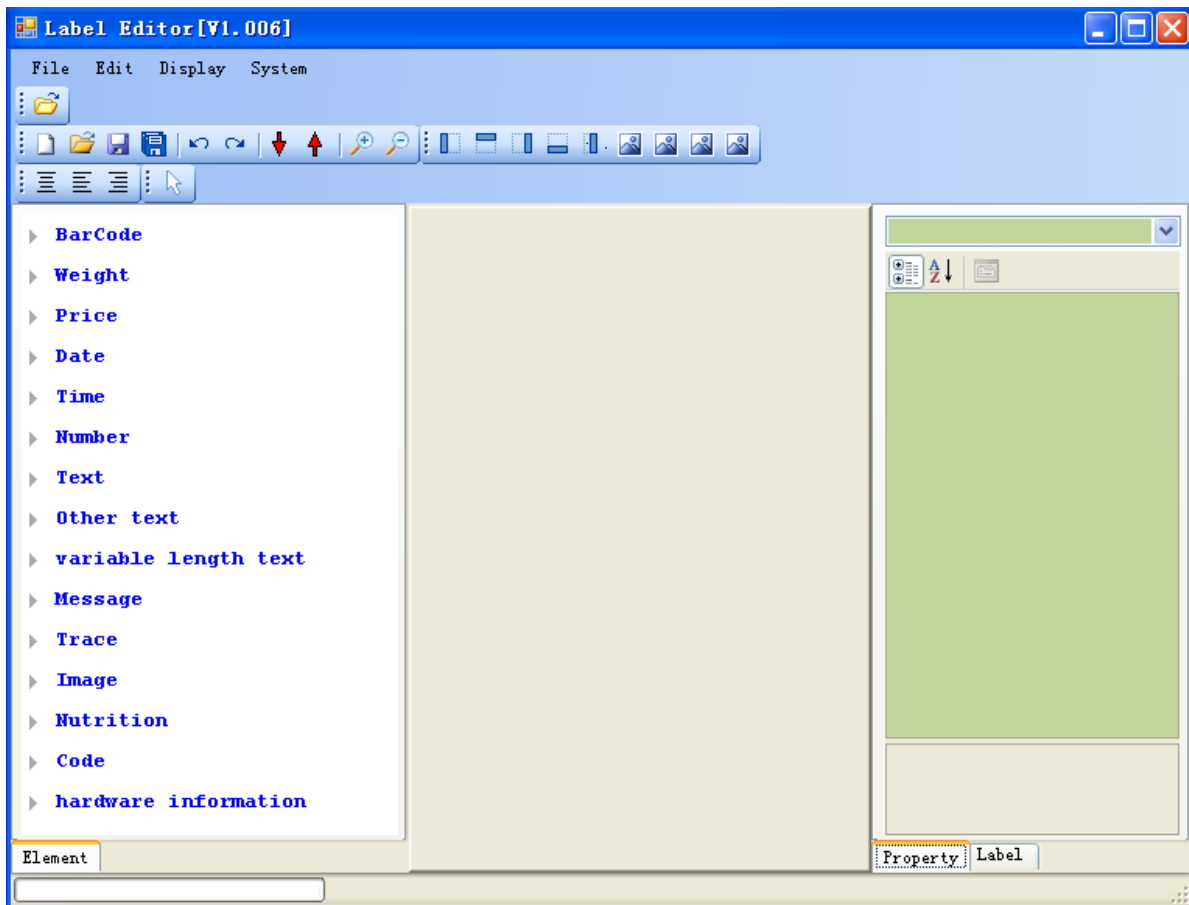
Label Editor[V1.006]

File Edit Display System

BarCode
Weight
Price
Date
Time
Number
Text
Other text
variable length text
Message
Trace
Image
Nutrition
Code
hardware information

Element

Property Label